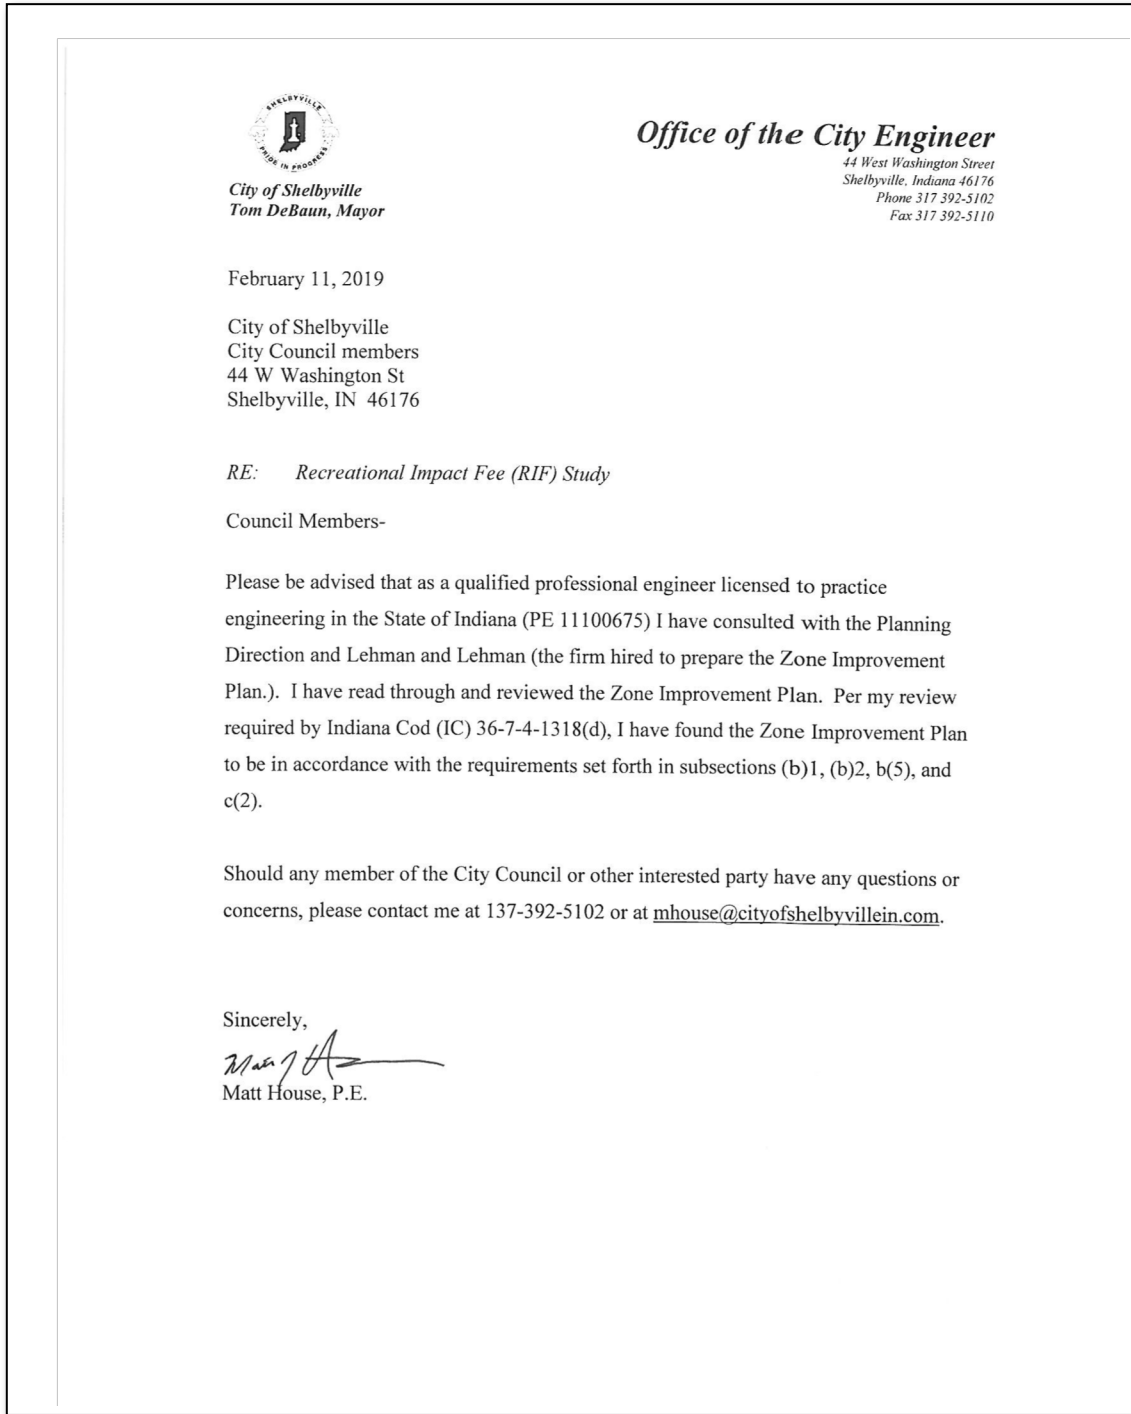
SHELBYVILLE
PRIDE IN PROGRESS

City of Shelbyville
Tom DeBaun, Mayor

Office of the City Engineer
44 West Washington Street
Shelbyville, Indiana 46176
Phone 317 392-5102
Fax 317 392-5110

February 11, 2019

City of Shelbyville
City Council members
44 W Washington St
Shelbyville, IN 46176

RE: Recreational Impact Fee (RIF) Study

Council Members-

Please be advised that as a qualified professional engineer licensed to practice engineering in the State of Indiana (PE 11100675) I have consulted with the Planning Direction and Lehman and Lehman (the firm hired to prepare the Zone Improvement Plan.). I have read through and reviewed the Zone Improvement Plan. Per my review required by Indiana Cod (IC) 36-7-4-1318(d), I have found the Zone Improvement Plan to be in accordance with the requirements set forth in subsections (b)1, (b)2, b(5), and c(2).

Should any member of the City Council or other interested party have any questions or concerns, please contact me at 137-392-5102 or at mhouse@cityofshelbyvillein.com.

Sincerely,
Matt J House
Matt House, P.E.